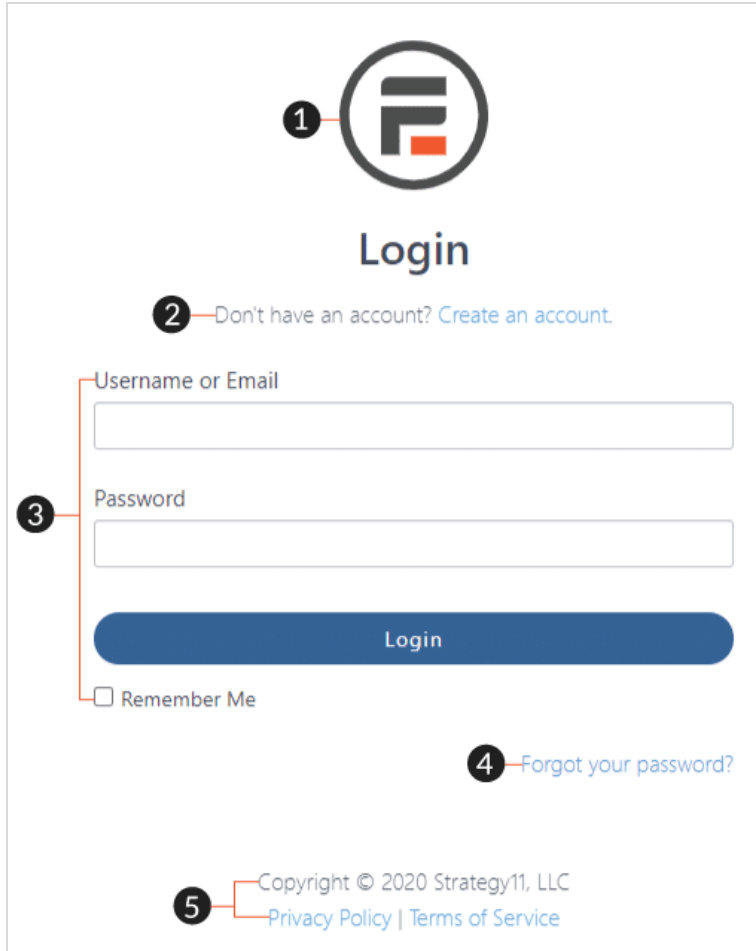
1

Login

2 Don't have an account? Create an account.

Username or Email

3

Password

Login

Remember Me

4 Forgot your password?

5 Copyright © 2020 Strategy11, LLC
Privacy Policy | Terms of Service